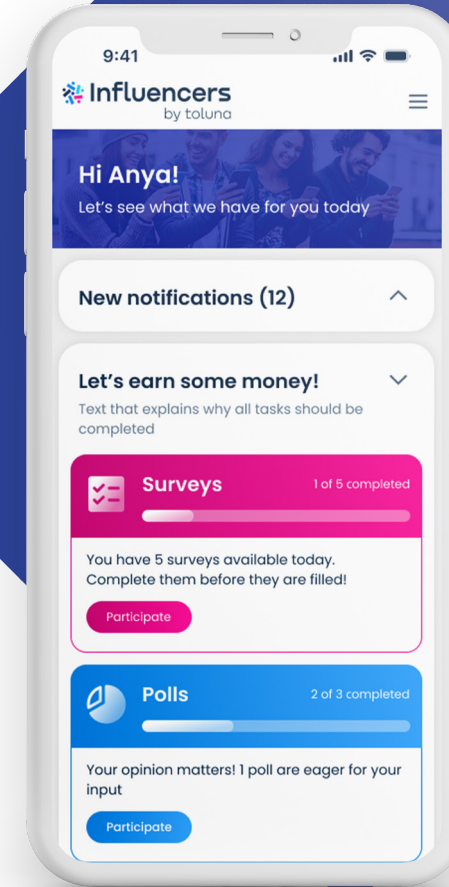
9:41

Influencers
by toluna

Hi Anya!
Let's see what we have for you today

New notifications (12)

Let's earn some money!
Text that explains why all tasks should be completed

Surveys
1 of 5 completed

You have 5 surveys available today. Complete them before they are filled!

Participate

Polls
2 of 3 completed

Your opinion matters! 1 poll are eager for your input

Participate